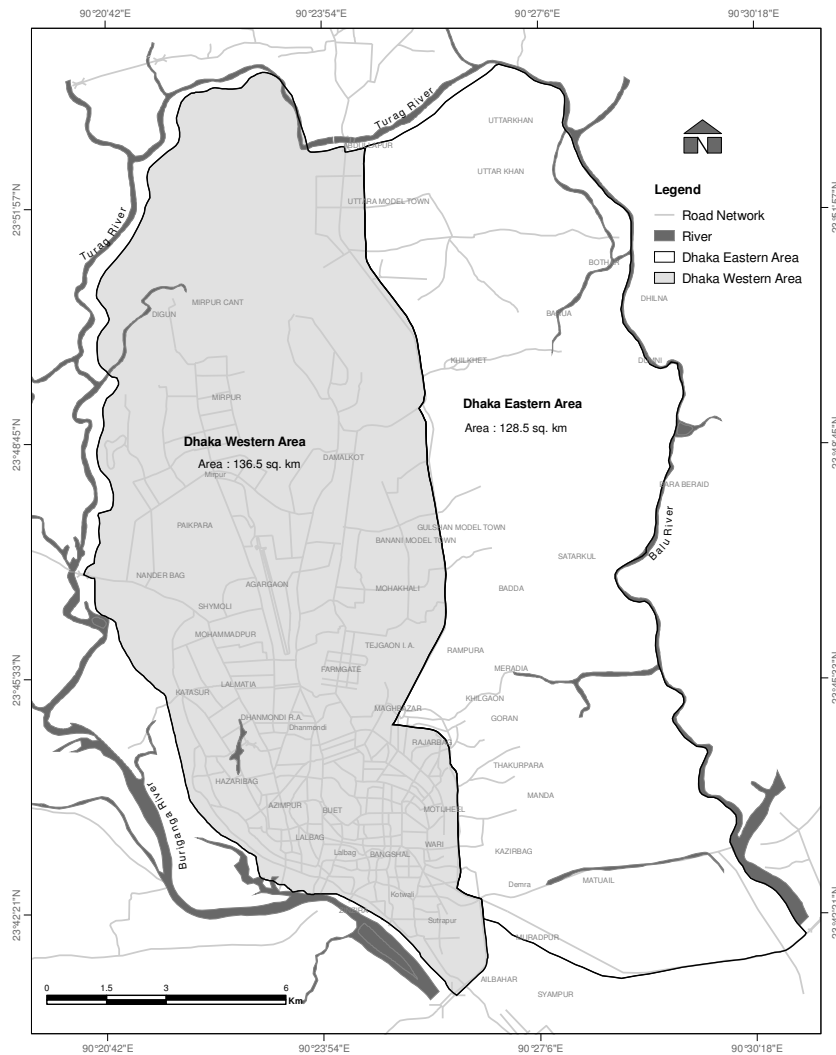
90°20'42"E 90°23'54"E 90°27'6"E 90°30'18"E

23°51'57"N
23°48'45"N
23°45'33"N
23°42'21"N

Turag River
Turag River
Balu River
Buriganga River

UTTARKHAN
ABDULLAPUR
UTTAR KHAN
UTTARA MODEL TOWN
BOTHAN
DHILNA
BARUA
KHILKHET
DUMNI
MIRPUR CANT
DIGUN
MIRPUR
Mirpur
DAMALKOT
BARA BERAID
GULSHAN MODEL TOWN
BANANI MODEL TOWN
SATARKUL
PAIKPARA
NANDER BAG
AGARGAON
BADDA
MOHAKHALI
SHYMOLI
MOHAMMADPUR
TEJGAON I.A.
RAMPURA
FARMGATE
MERADIA
KATASUR
LALMATIA
KHILGAON
MAGHBAZAR
GORAN
DHANMONDI R.A.
Dhanmondi
RAJARBAG
HAZARIBAG
THAKURPARA
AZIMPUR
BUET
MOTIJHEEL
MANDA
LALBAG
Lalbag
BANGSHAL
WARI
KAZIRBAG
Demra
MATUAIL
Kotwali
Sutrapur
MURADPUR
AILBAHAR
SYAMPUR

Dhaka Western Area
Area : 136.5 sq. km

Dhaka Eastern Area
Area : 128.5 sq. km

Legend
Road Network
River
Dhaka Eastern Area
Dhaka Western Area

0 1.5 3 6 Km